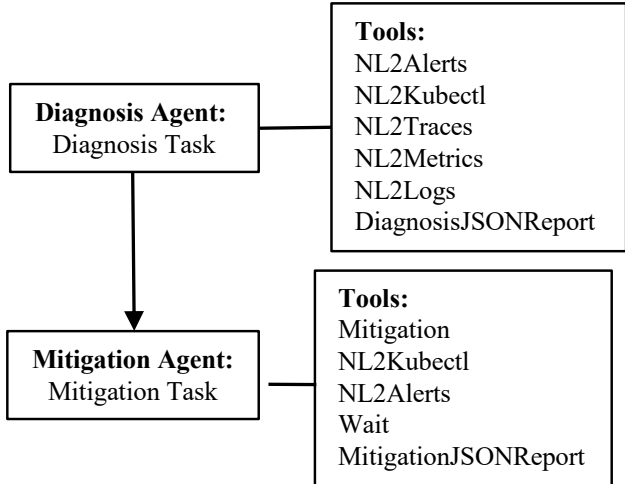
Diagnosis Agent:
Diagnosis Task

Tools:
NL2Alerts
NL2Kubectl
NL2Traces
NL2Metrics
NL2Logs
DiagnosisJSONReport

Mitigation Agent:
Mitigation Task

Tools:
Mitigation
NL2Kubectl
NL2Alerts
Wait
MitigationJSONReport